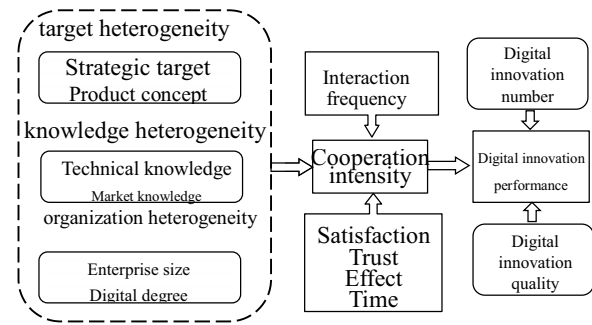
target heterogeneity

Strategic target
Product concept

knowledge heterogeneity

Technical knowledge
Market knowledge

organization heterogeneity

Enterprise size
Digital degree

Interaction frequency

Cooperation intensity

Satisfaction
Trust
Effect
Time

Digital innovation number

Digital innovation performance

Digital innovation quality